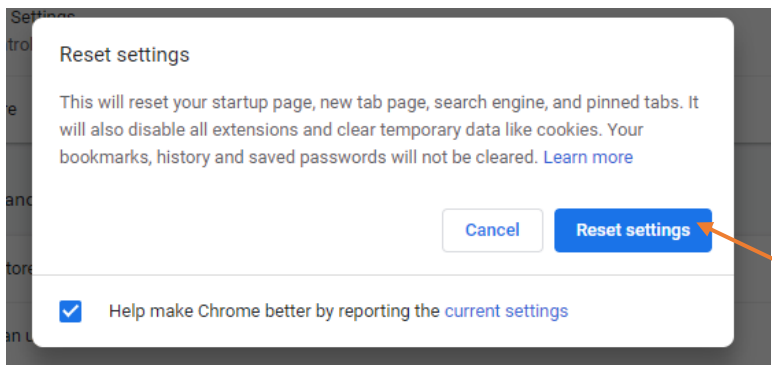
Settings
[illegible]trol
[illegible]e
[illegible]and
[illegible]tore
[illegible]an u

Reset settings

This will reset your startup page, new tab page, search engine, and pinned tabs. It will also disable all extensions and clear temporary data like cookies. Your bookmarks, history and saved passwords will not be cleared. Learn more

Cancel
Reset settings

Help make Chrome better by reporting the current settings